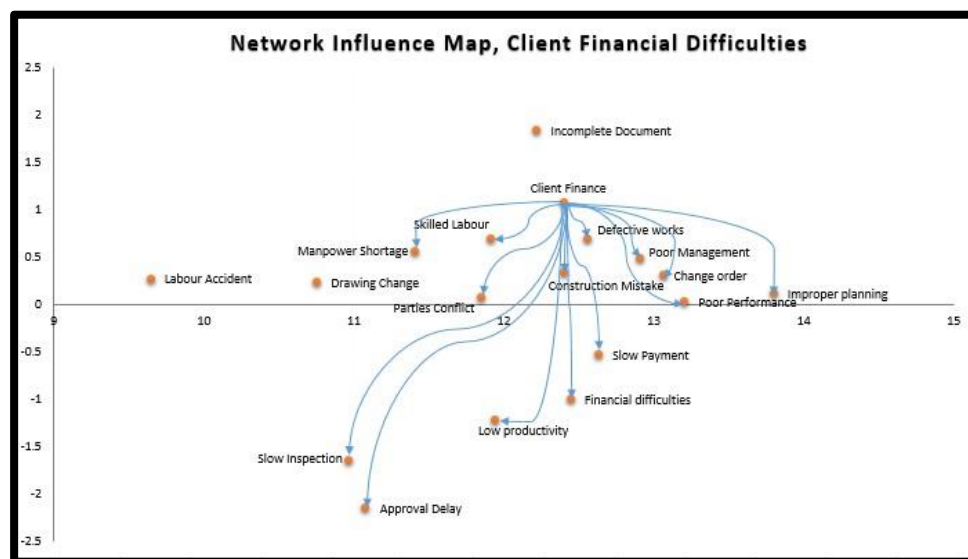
Network Influence Map, Client Financial Difficulties

2.5
2
1.5
1
0.5
0
-0.5
-1
-1.5
-2
-2.5

9
10
11
12
13
14
15

Incomplete Document
Client Finance
Skilled Labour
Defective works
Manpower Shortage
Poor Management
Labour Accident
Drawing Change
Change order
Construction Mistake
Improper planning
Parties Conflict
Poor Performance
Slow Payment
Financial difficulties
Low productivity
Slow Inspection
Approval Delay